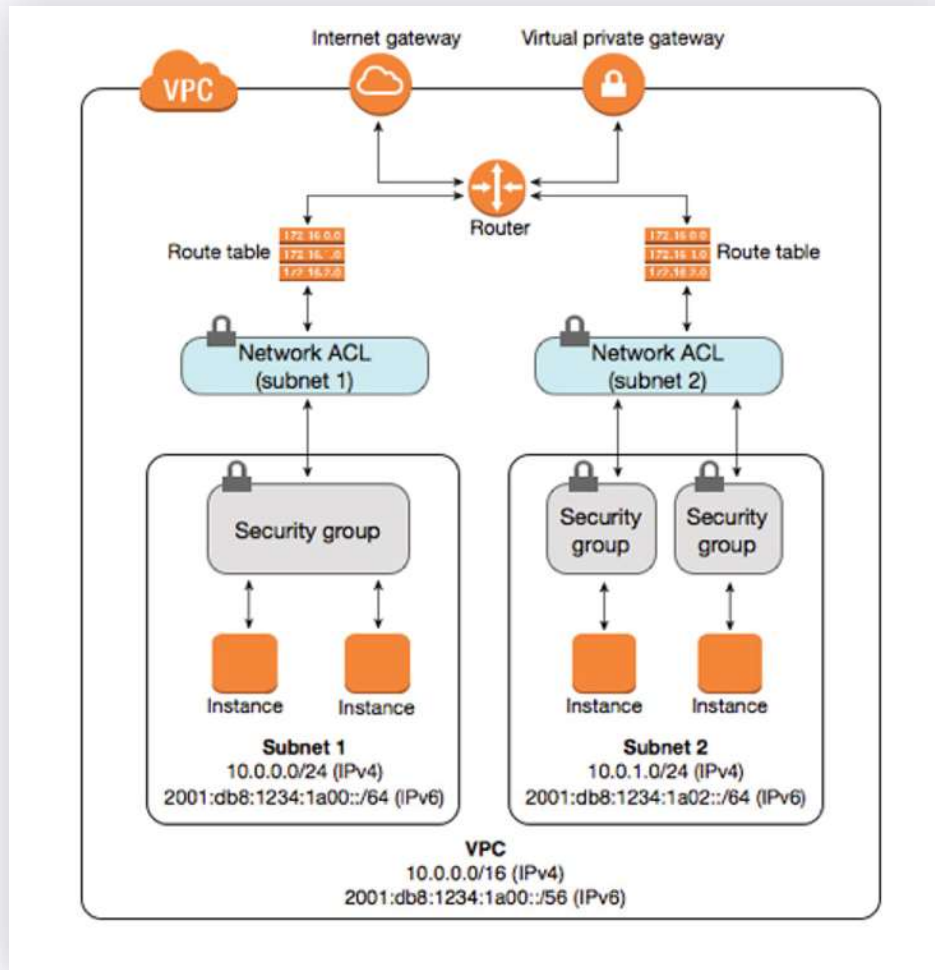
VPC

Internet gateway

Virtual private gateway

Router

Route table

172.16.0.0
172.16.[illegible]
172.16.2.0

172.16.0.0
172.16.1.0
172.16.2.0

Route table

Network ACL (subnet 1)

Network ACL (subnet 2)

Security group

Security group

Security group

Instance

Instance

Instance

Instance

Subnet 1
10.0.0.0/24 (IPv4)
2001:db8:1234:1a00::/64 (IPv6)

Subnet 2
10.0.1.0/24 (IPv4)
2001:db8:1234:1a02::/64 (IPv6)

VPC
10.0.0.0/16 (IPv4)
2001:db8:1234:1a00::/56 (IPv6)